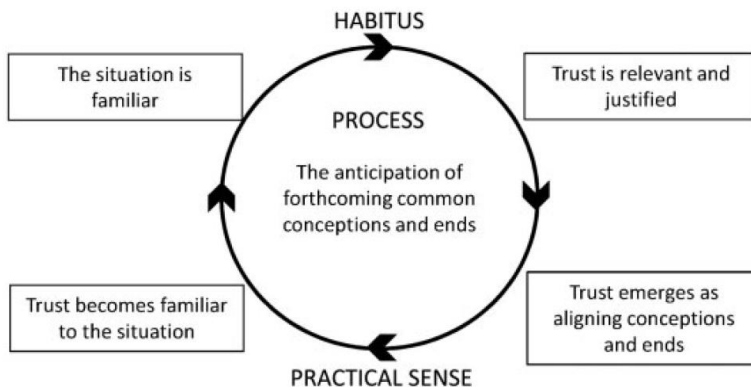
HABITUS

The situation is familiar

Trust is relevant and justified

PROCESS

The anticipation of forthcoming common conceptions and ends

Trust becomes familiar to the situation

Trust emerges as aligning conceptions and ends

PRACTICAL SENSE